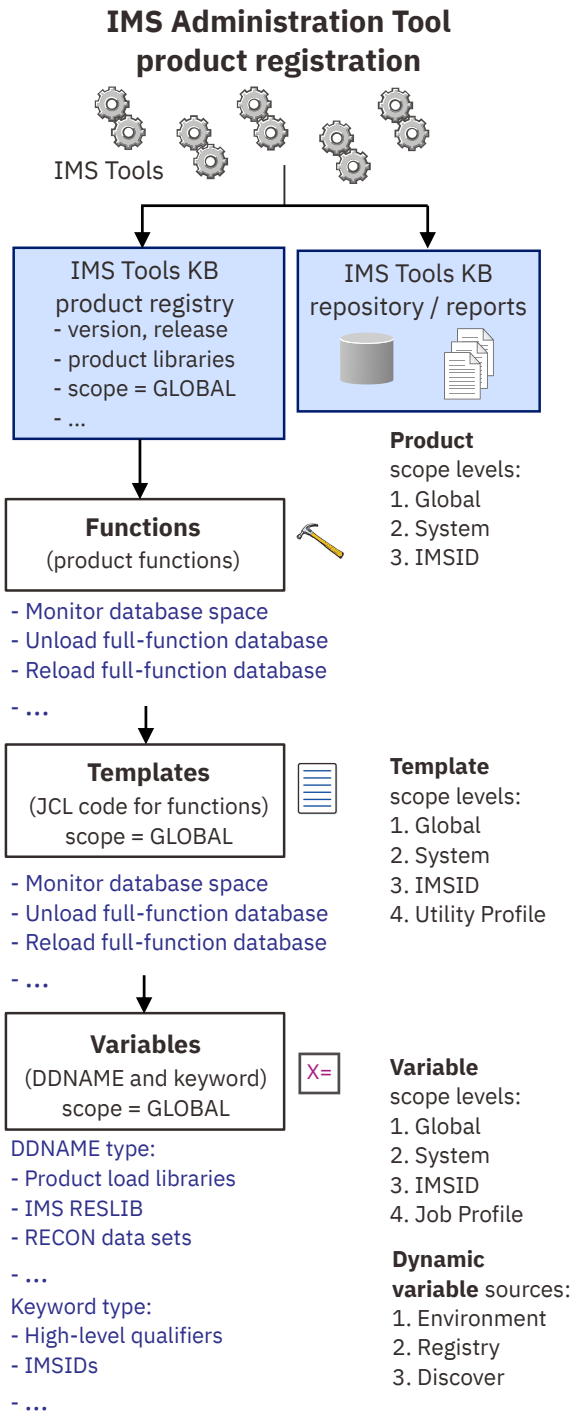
IMS Administration Tool product registration

IMS Tools

IMS Tools KB product registry
- version, release
- product libraries
- scope = GLOBAL
- ...

IMS Tools KB repository / reports

Product scope levels:
1. Global
2. System
3. IMSID

Functions
(product functions)

- Monitor database space
- Unload full-function database
- Reload full-function database
- ...

Templates
(JCL code for functions)
scope = GLOBAL

- Monitor database space
- Unload full-function database
- Reload full-function database
- ...

Template scope levels:
1. Global
2. System
3. IMSID
4. Utility Profile

Variables
(DDNAME and keyword)
scope = GLOBAL

X=

DDNAME type:
- Product load libraries
- IMS RESLIB
- RECON data sets
- ...
Keyword type:
- High-level qualifiers
- IMSIDs
- ...

Variable scope levels:
1. Global
2. System
3. IMSID
4. Job Profile

Dynamic variable sources:
1. Environment
2. Registry
3. Discover